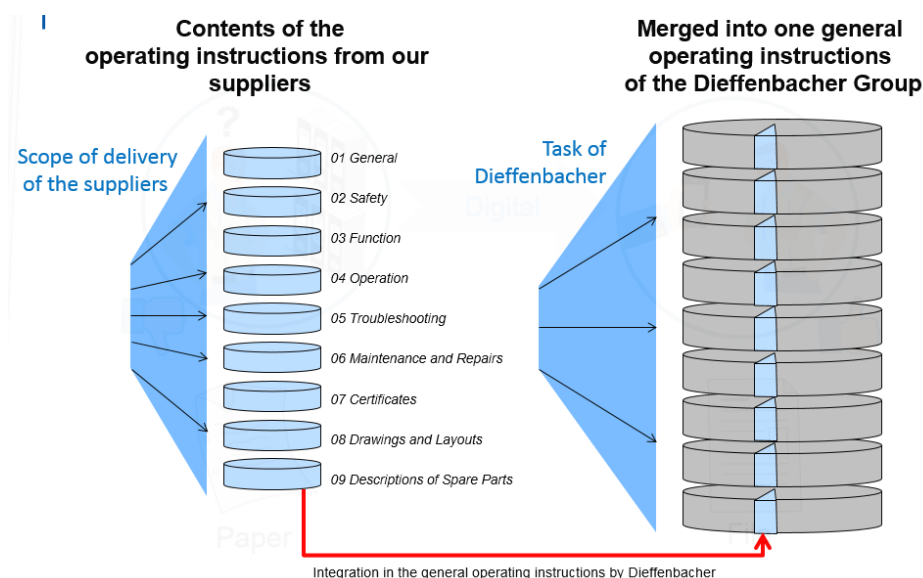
Contents of the operating instructions from our suppliers

Merged into one general operating instructions of the Dieffenbacher Group

Scope of delivery of the suppliers

01 General
02 Safety
03 Function
04 Operation
05 Troubleshooting
06 Maintenance and Repairs
07 Certificates
08 Drawings and Layouts
09 Descriptions of Spare Parts

Task of Dieffenbacher

Digital

Paper

Integration in the general operating instructions by Dieffenbacher